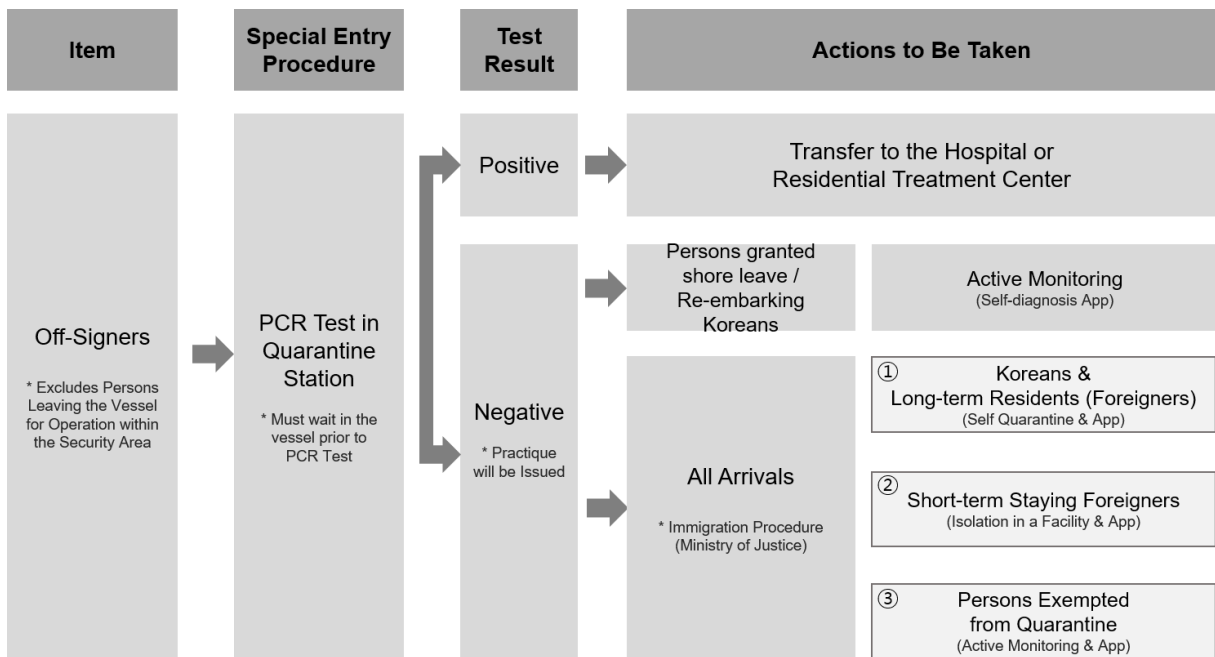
| Item | Special Entry Procedure | Test Result | Actions to Be Taken | |
|---|---|---|---|---|
| Off-Signers * Excludes Persons Leaving the Vessel for Operation within the Security Area | PCR Test in Quarantine Station * Must wait in the vessel prior to PCR Test | Positive | Transfer to the Hospital or Residential Treatment Center | |
| | | Negative * Practique will be Issued | Persons granted shore leave / Re-embarking Koreans | Active Monitoring (Self-diagnosis App) |
| | | | All Arrivals * Immigration Procedure (Ministry of Justice) | ① Koreans & Long-term Residents (Foreigners) (Self Quarantine & App) |
| | | | | ② Short-term Staying Foreigners (Isolation in a Facility & App) |
| | | | | ③ Persons Exempted from Quarantine (Active Monitoring & App) |